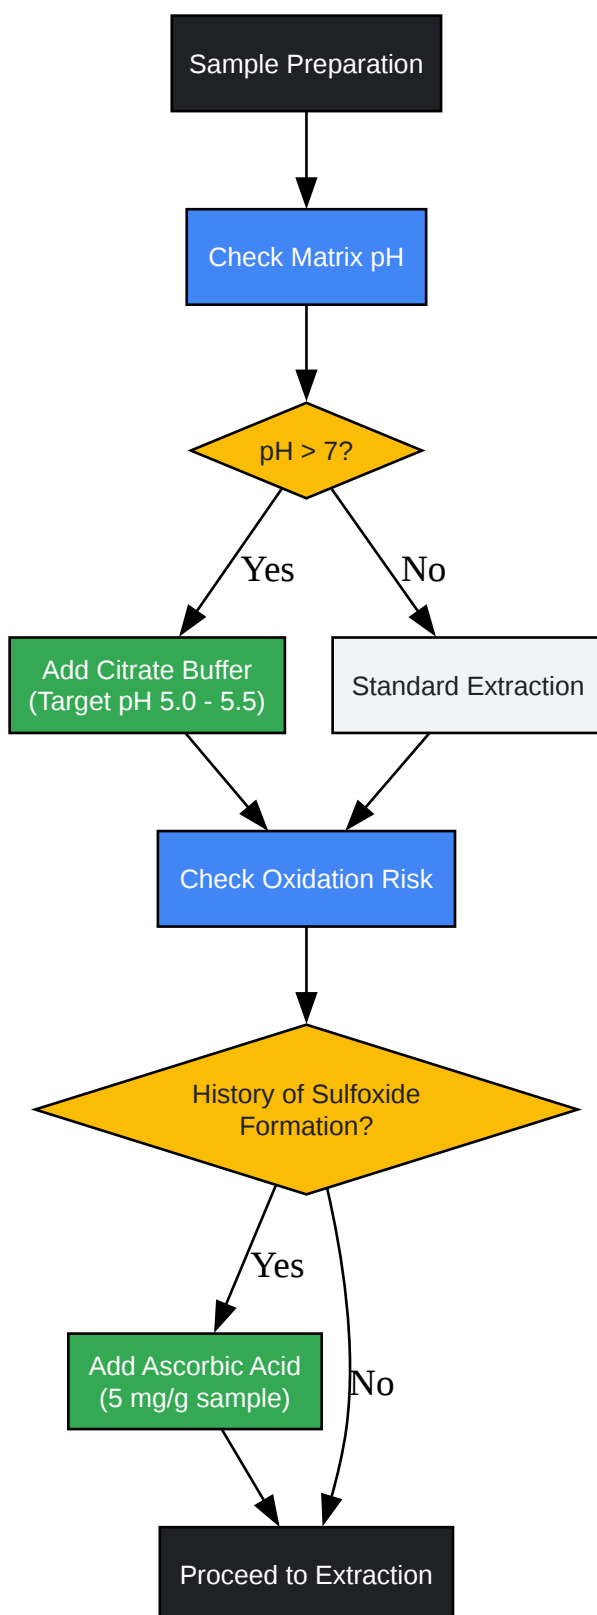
Sample Preparation

Check Matrix pH

pH > 7?

Yes

No

Add Citrate Buffer (Target pH 5.0 - 5.5)

Standard Extraction

Check Oxidation Risk

History of Sulfoxide Formation?

Yes

No

Add Ascorbic Acid (5 mg/g sample)

Proceed to Extraction